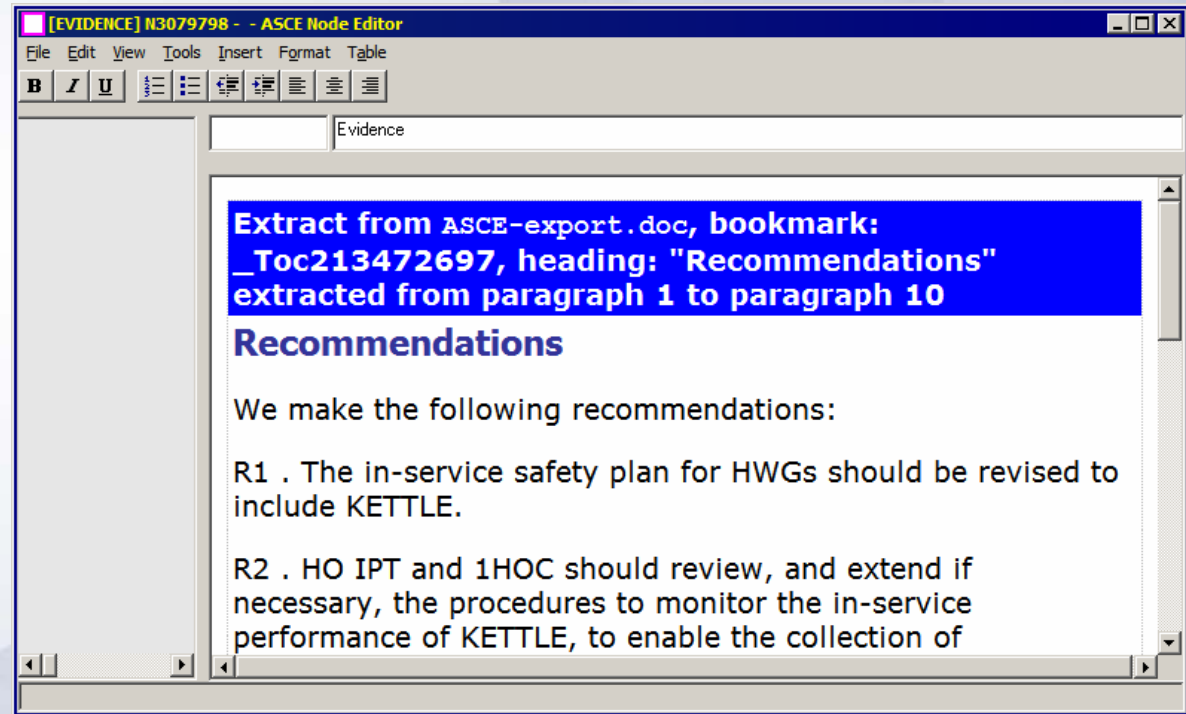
[EVIDENCE] N3079798 - - ASCE Node Editor

File Edit View Tools Insert Format Table

B I U

Evidence

Extract from ASCE-export.doc, bookmark: _Toc213472697, heading: "Recommendations" extracted from paragraph 1 to paragraph 10

Recommendations

We make the following recommendations:

R1 . The in-service safety plan for HWGs should be revised to include KETTLE.

R2 . HO IPT and 1HOC should review, and extend if necessary, the procedures to monitor the in-service performance of KETTLE, to enable the collection of